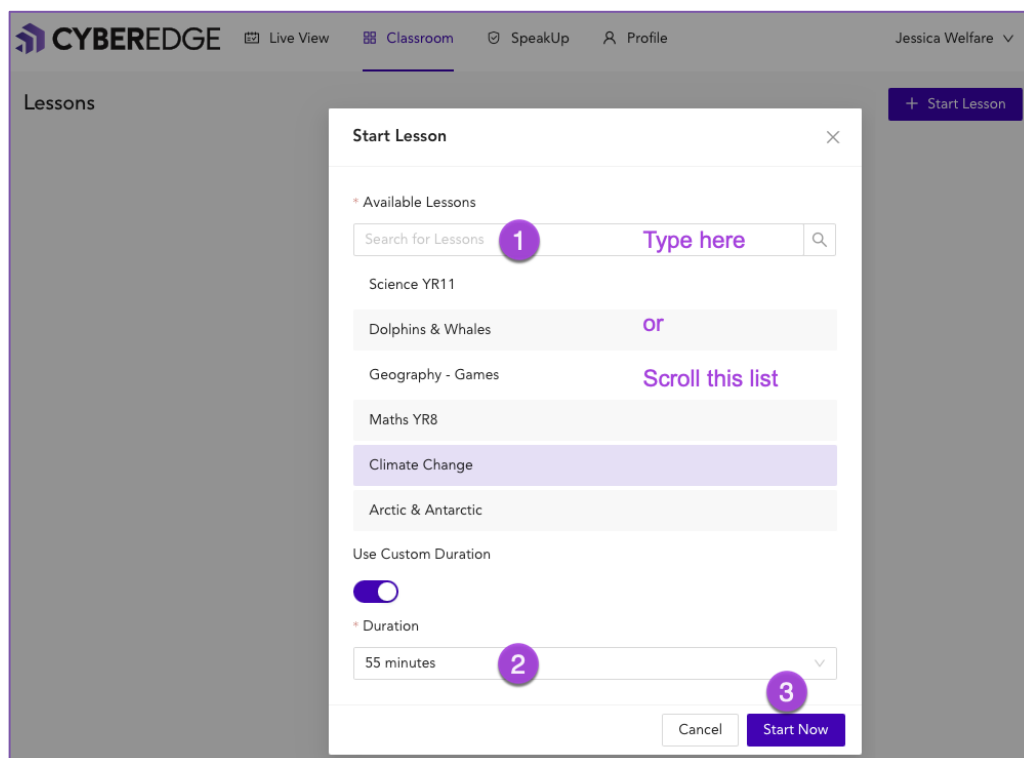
CYBEREDGE Live View Classroom SpeakUp Profile Jessica Welfare

Lessons

+ Start Lesson

Start Lesson

* Available Lessons

Search for Lessons 1 Type here

Science YR11

Dolphins & Whales or

Geography - Games Scroll this list

Maths YR8

Climate Change

Arctic & Antarctic

Use Custom Duration

* Duration

55 minutes 2

3

Cancel Start Now